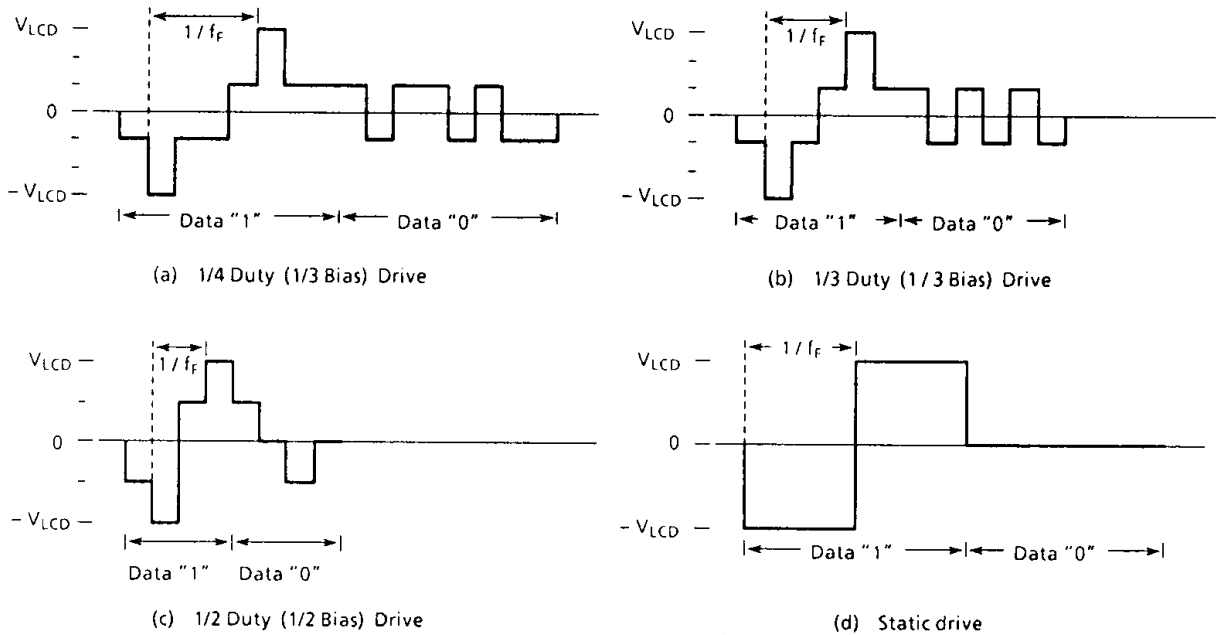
$V_{LCD}$
$1 / f_F$
0
$-V_{LCD}$
Data "1"
Data "0"

(a) 1/4 Duty (1/3 Bias) Drive

$V_{LCD}$
$1 / f_F$
0
$-V_{LCD}$
Data "1"
Data "0"

(b) 1/3 Duty (1 / 3 Bias) Drive

$V_{LCD}$
$1 / f_F$
0
$-V_{LCD}$
Data "1"
Data "0"

(c) 1/2 Duty (1/2 Bias) Drive

$V_{LCD}$
$1 / f_F$
0
$-V_{LCD}$
Data "1"
Data "0"

(d) Static drive